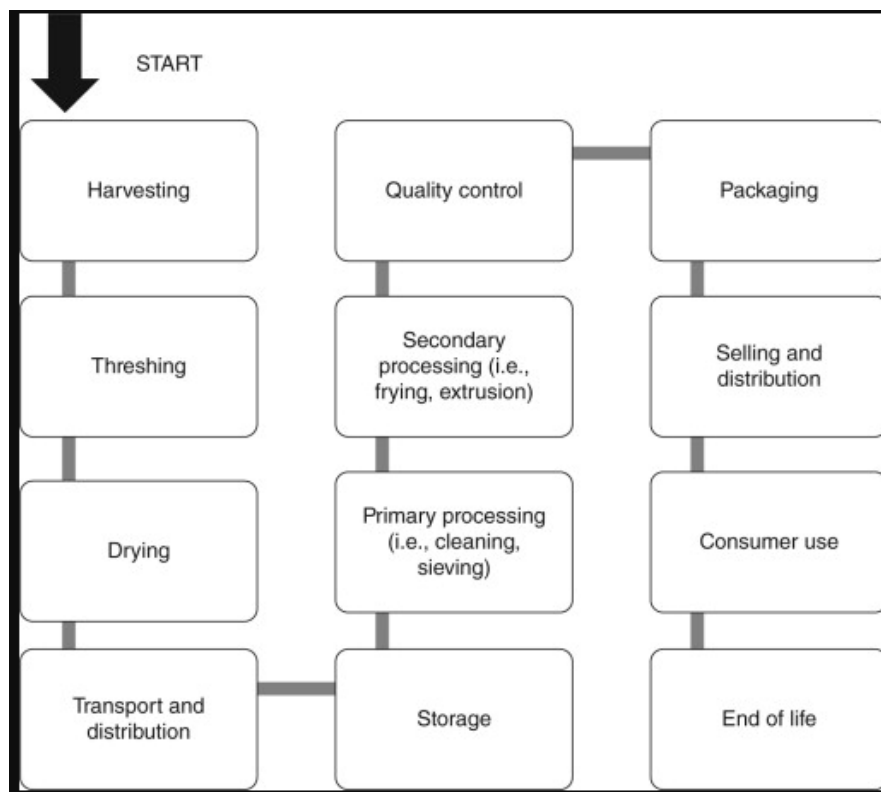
START

Harvesting

Threshing

Drying

Transport and distribution

Storage

Primary processing (i.e., cleaning, sieving)

Secondary processing (i.e., frying, extrusion)

Quality control

Packaging

Selling and distribution

Consumer use

End of life